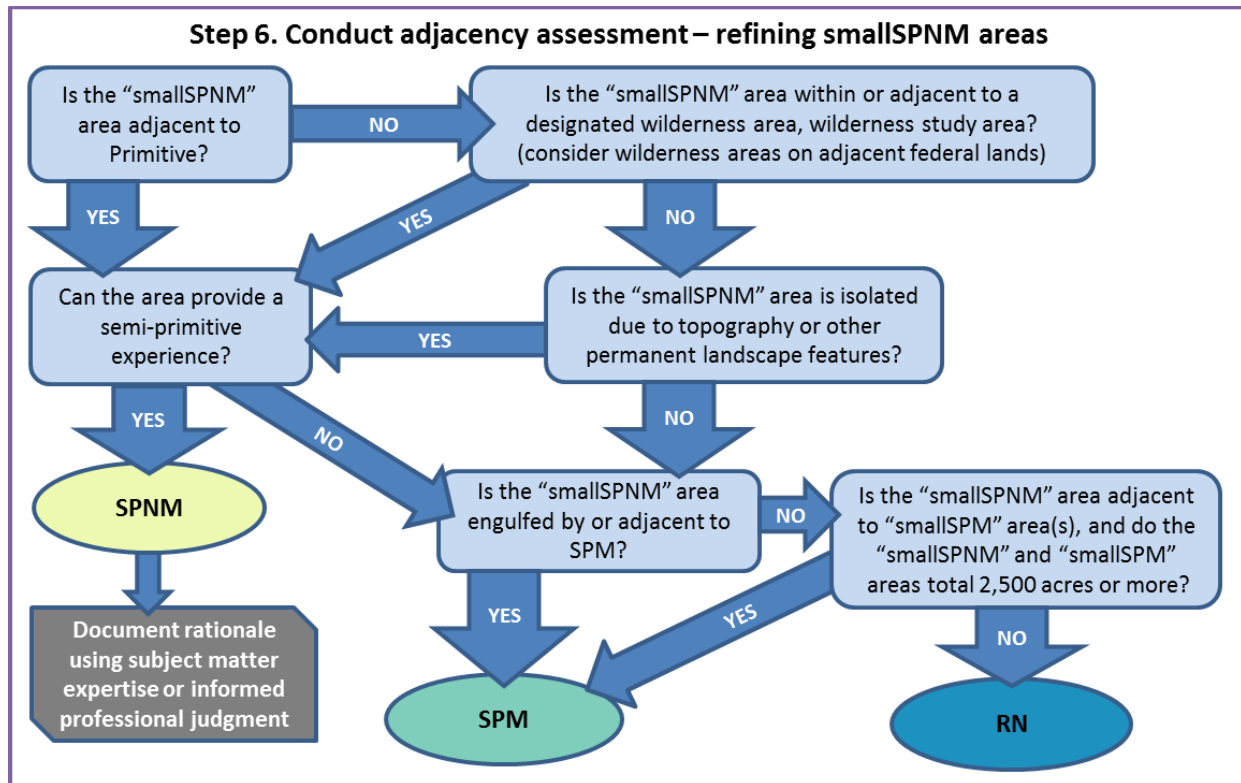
Step 6. Conduct adjacency assessment – refining smallSPNM areas

Is the “smallSPNM” area adjacent to Primitive?

NO

Is the “smallSPNM” area within or adjacent to a designated wilderness area, wilderness study area? (consider wilderness areas on adjacent federal lands)

YES

YES

NO

Can the area provide a semi-primitive experience?

YES

Is the “smallSPNM” area is isolated due to topography or other permanent landscape features?

YES

NO

NO

SPNM

Is the “smallSPNM” area engulfed by or adjacent to SPM?

NO

Is the “smallSPNM” area adjacent to “smallSPM” area(s), and do the “smallSPNM” and “smallSPM” areas total 2,500 acres or more?

YES

YES

NO

Document rationale using subject matter expertise or informed professional judgment

SPM

RN